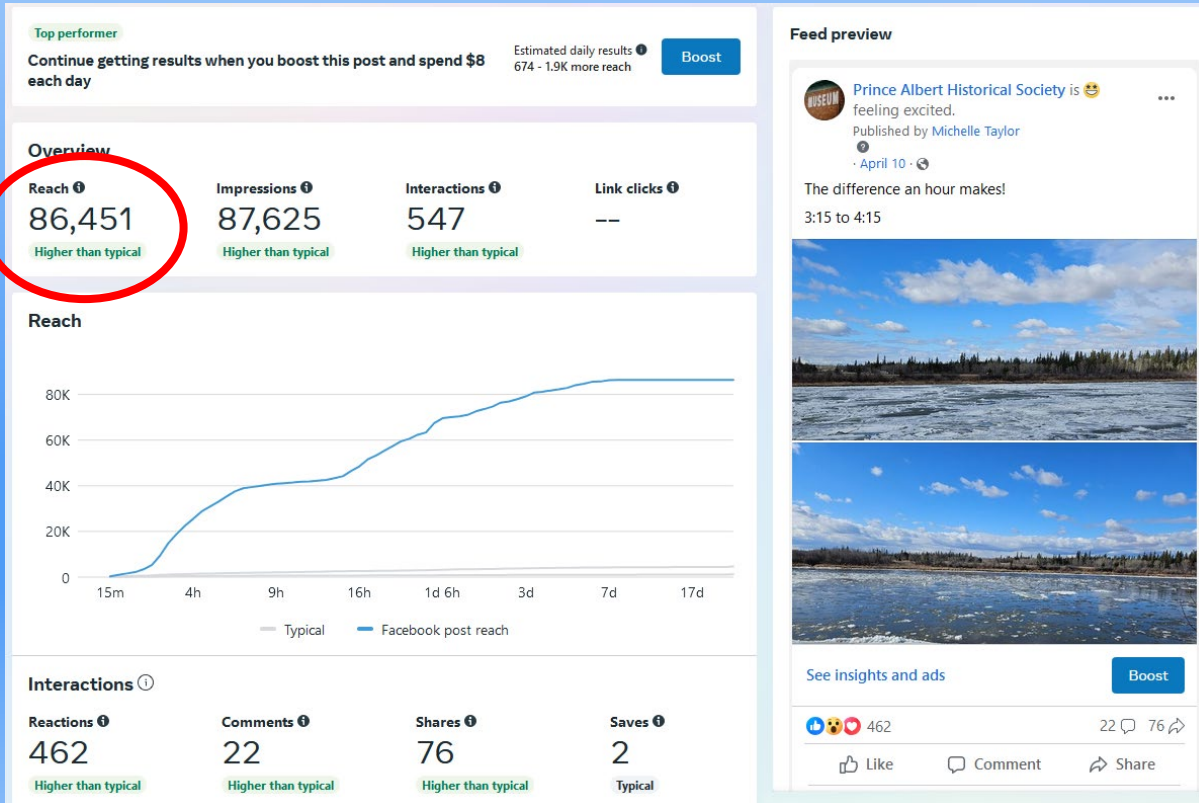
Top performer

Continue getting results when you boost this post and spend $8 each day

Estimated daily results
674 - 1.9K more reach

Boost

Overview

Reach
86,451
Higher than typical

Impressions
87,625
Higher than typical

Interactions
547
Higher than typical

Link clicks
--

Reach

80K
60K
40K
20K
0

15m 4h 9h 16h 1d 6h 3d 7d 17d

Typical
Facebook post reach

Interactions

Reactions
462
Higher than typical

Comments
22
Higher than typical

Shares
76
Higher than typical

Saves
2
Typical

Feed preview

MUSEUM

Prince Albert Historical Society is 😆 feeling excited.
Published by Michelle Taylor
· April 10 ·

The difference an hour makes!

3:15 to 4:15

See insights and ads

Boost

462
22 76

Like
Comment
Share